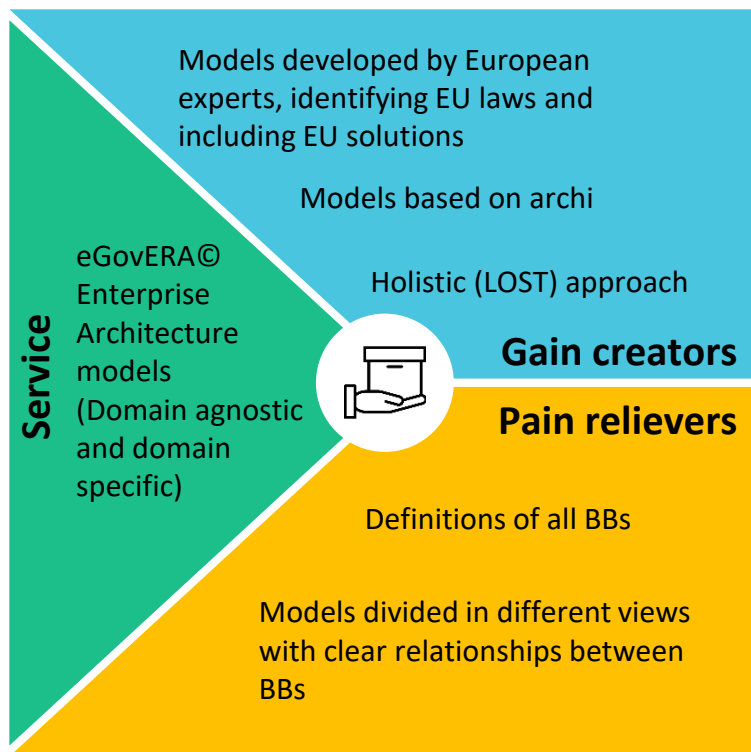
Service

eGovERA© Enterprise Architecture models (Domain agnostic and domain specific)

Models developed by European experts, identifying EU laws and including EU solutions

Models based on archi

Holistic (LOST) approach

Gain creators

Pain relievers

Definitions of all BBs

Models divided in different views with clear relationships between BBs